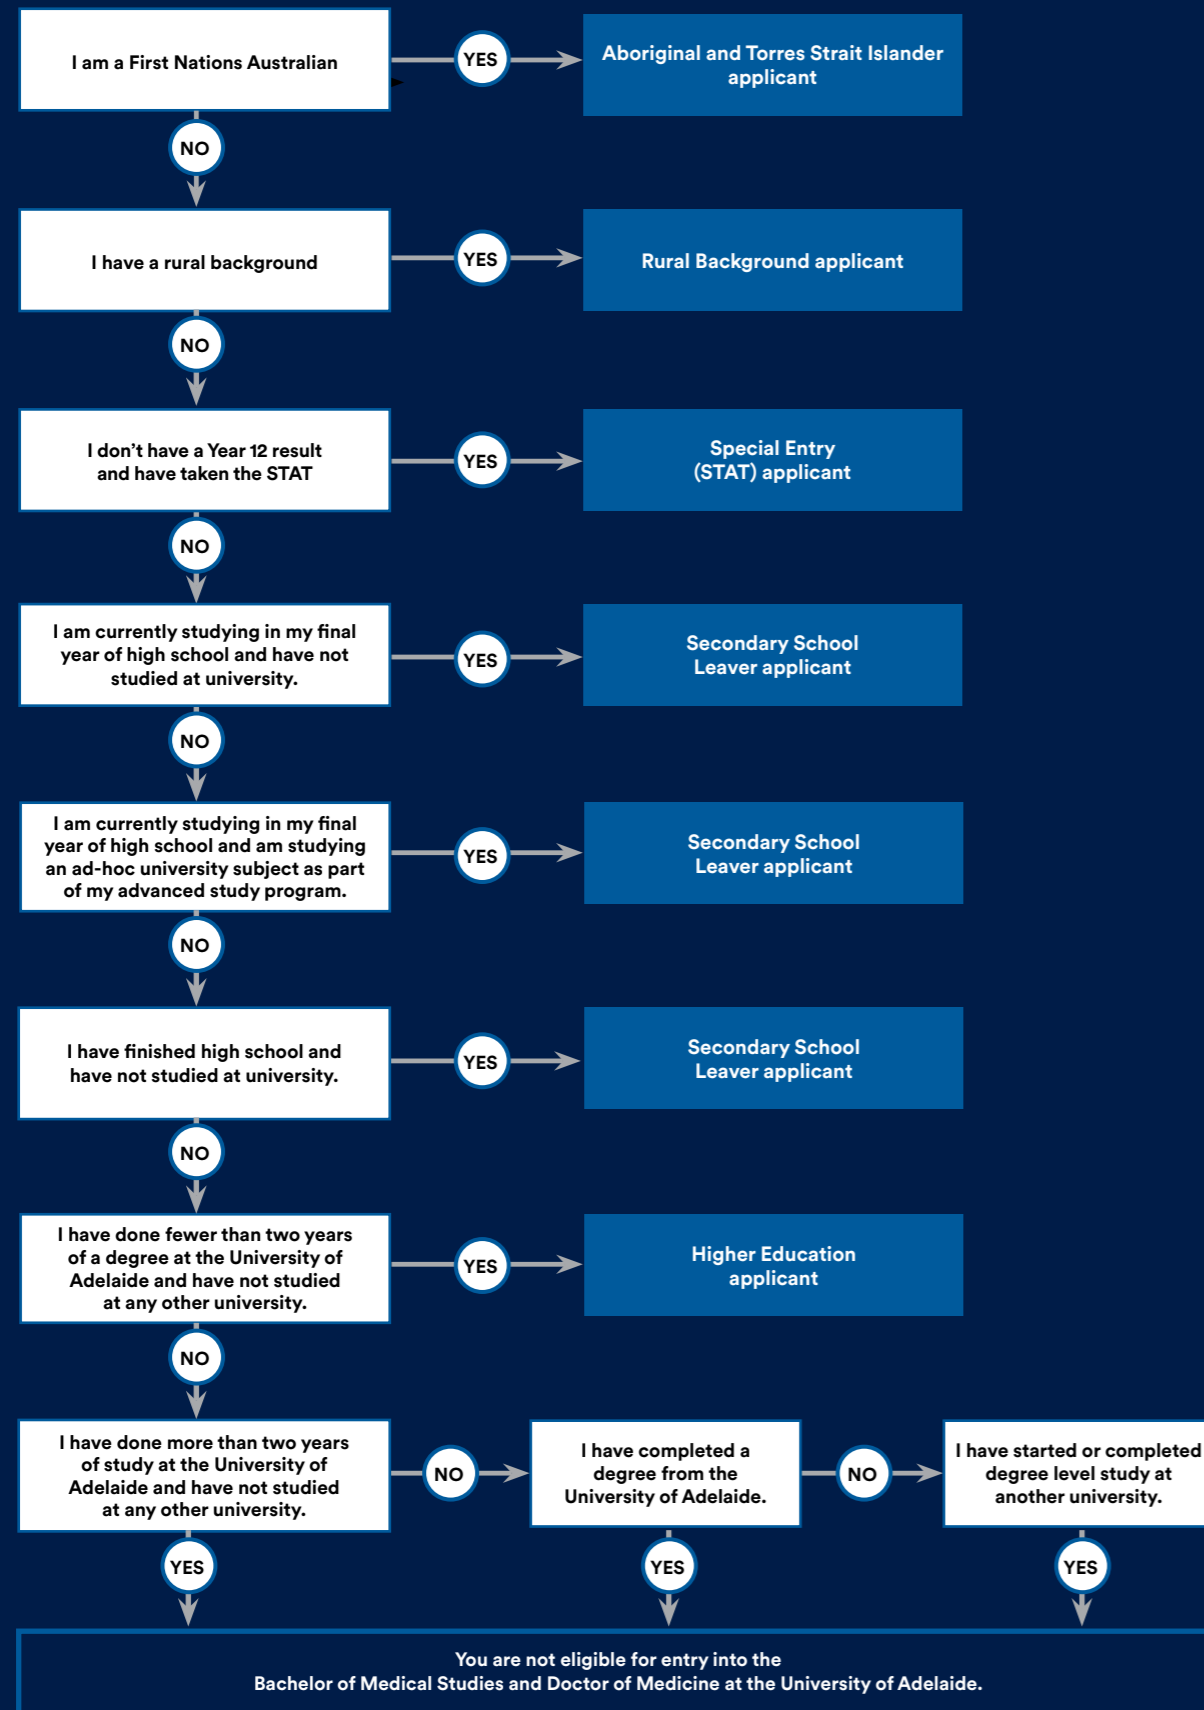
I am a First Nations Australian

YES

Aboriginal and Torres Strait Islander applicant

NO

I have a rural background

YES

Rural Background applicant

NO

I don't have a Year 12 result and have taken the STAT

YES

Special Entry (STAT) applicant

NO

I am currently studying in my final year of high school and have not studied at university.

YES

Secondary School Leaver applicant

NO

I am currently studying in my final year of high school and am studying an ad-hoc university subject as part of my advanced study program.

YES

Secondary School Leaver applicant

NO

I have finished high school and have not studied at university.

YES

Secondary School Leaver applicant

NO

I have done fewer than two years of a degree at the University of Adelaide and have not studied at any other university.

YES

Higher Education applicant

NO

I have done more than two years of study at the University of Adelaide and have not studied at any other university.

NO

I have completed a degree from the University of Adelaide.

NO

I have started or completed degree level study at another university.

YES

YES

YES

You are not eligible for entry into the Bachelor of Medical Studies and Doctor of Medicine at the University of Adelaide.